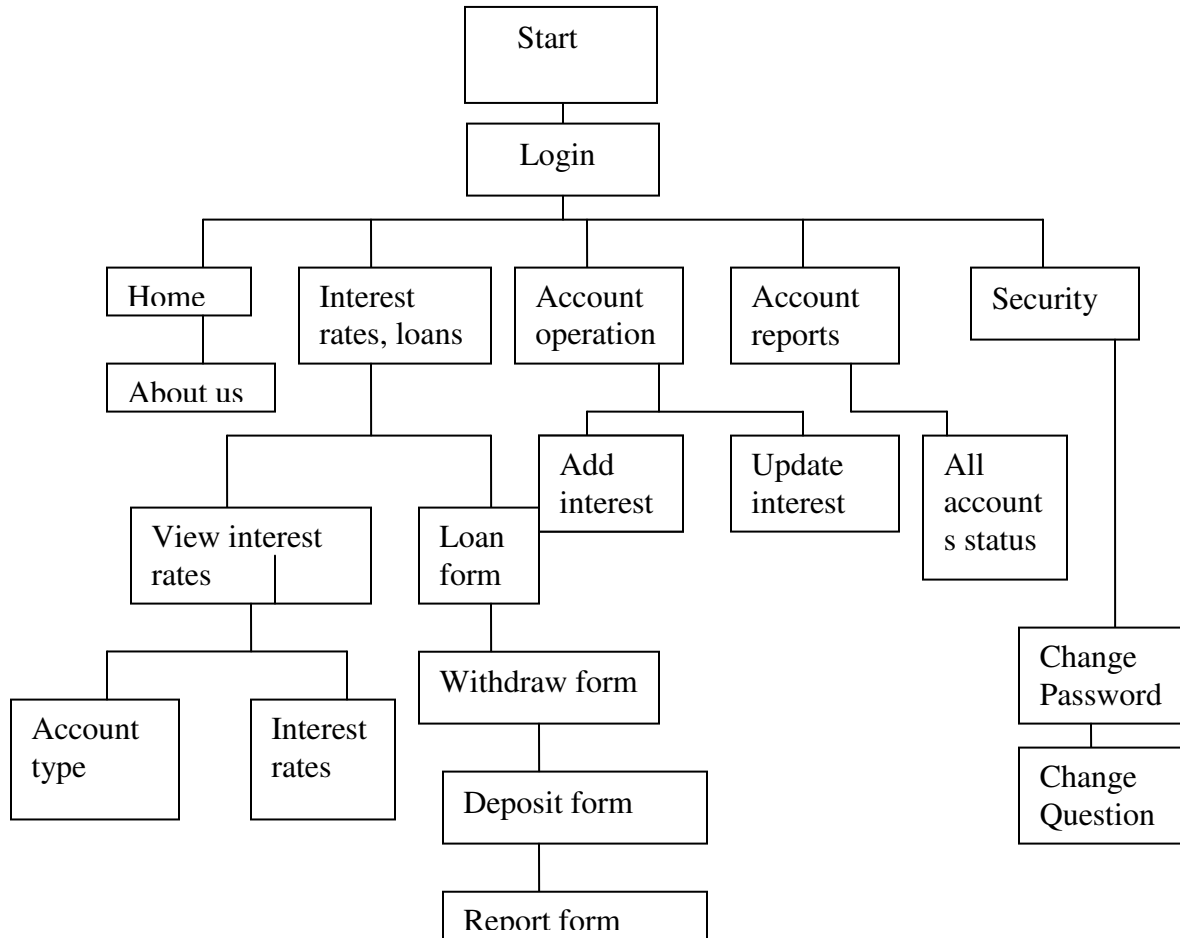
Start

Login

Home

About us

Interest rates, loans

Account operation

Account reports

Security

Add interest

Update interest

All account s status

View interest rates

Loan form

Account type

Interest rates

Withdraw form

Deposit form

Report form

Change Password

Change Question